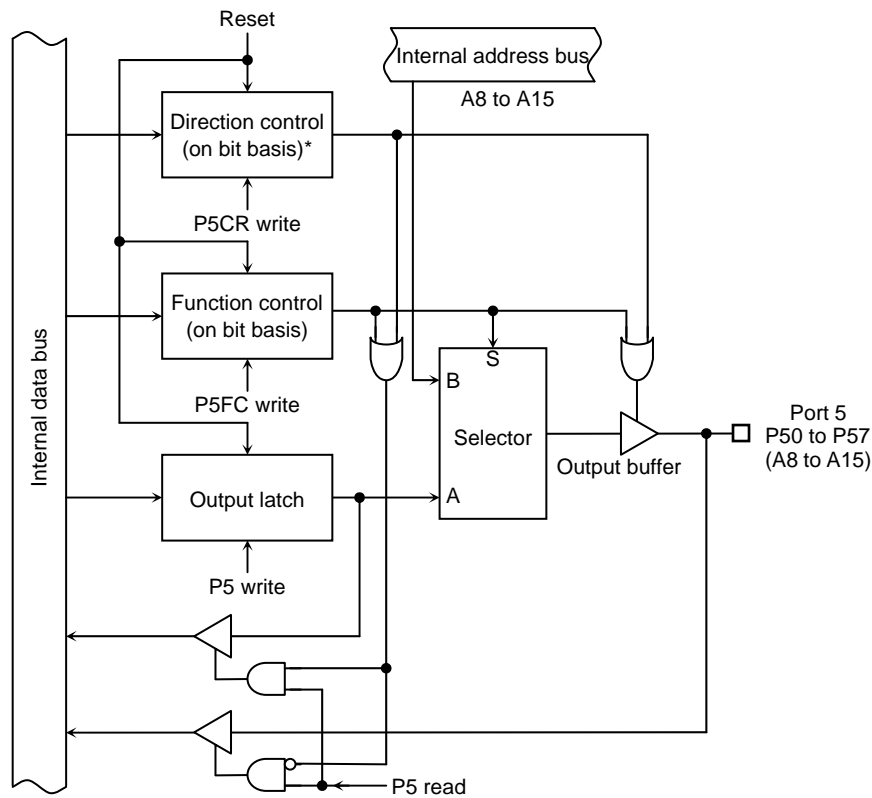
Reset

Internal address bus

A8 to A15

Direction control (on bit basis)*

P5CR write

Function control (on bit basis)

S

B

P5FC write

Selector

Port 5 P50 to P57 (A8 to A15)

Output buffer

Internal data bus

Output latch

A

P5 write

P5 read